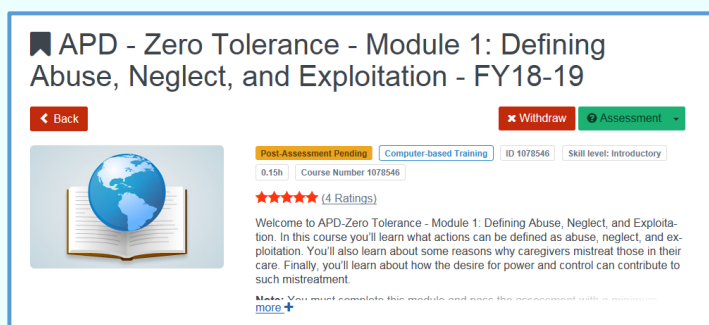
APD - Zero Tolerance - Module 1: Defining Abuse, Neglect, and Exploitation - FY18-19

Back

Withdraw

Assessment

Post-Assessment Pending

Computer-based Training

ID 1078546

Skill level: Introductory

0.15h

Course Number 1078546

(4 Ratings)

Welcome to APD-Zero Tolerance - Module 1: Defining Abuse, Neglect, and Exploitation. In this course you'll learn what actions can be defined as abuse, neglect, and exploitation. You'll also learn about some reasons why caregivers mistreat those in their care. Finally, you'll learn about how the desire for power and control can contribute to such mistreatment.

Note: You must complete this module and pass the assessment with a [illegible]

more